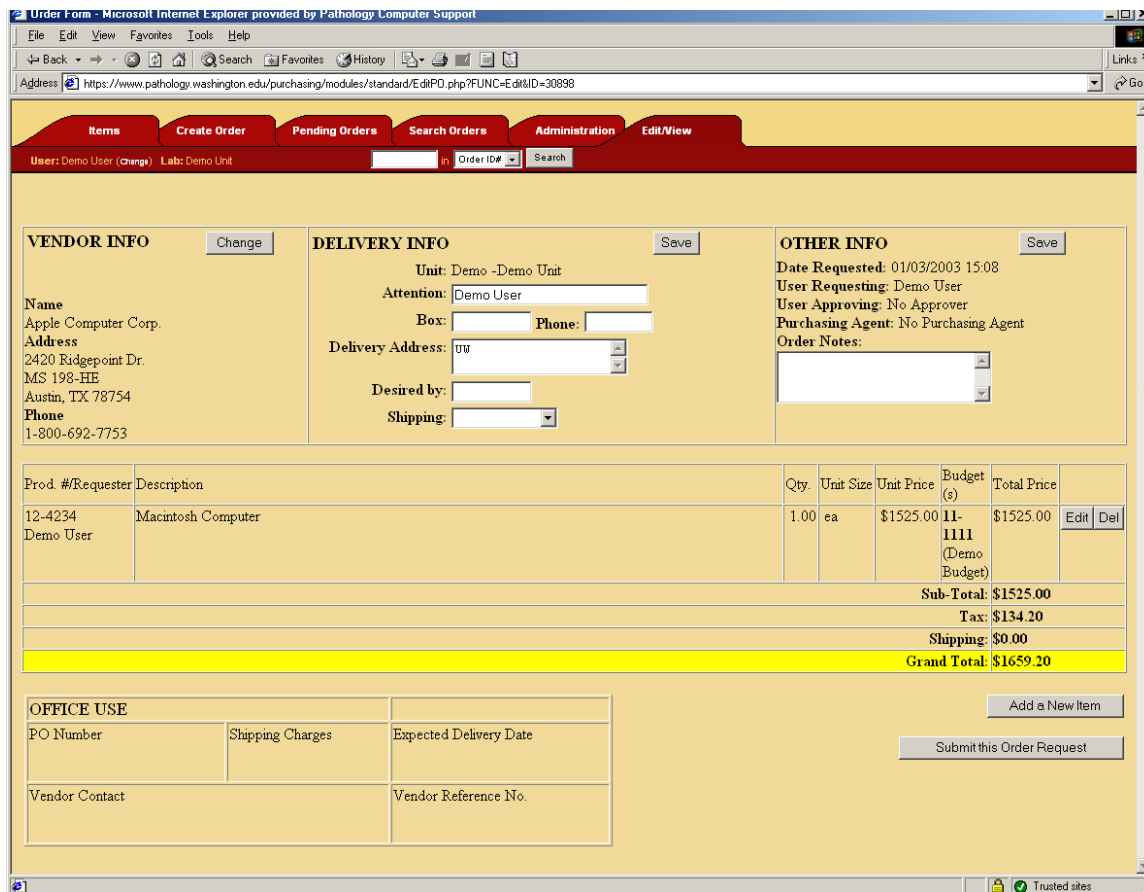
Order Form - Microsoft Internet Explorer provided by Pathology Computer Support

File Edit View Favorites Tools Help

Back Search Favorites History

Links

Address https://www.pathology.washington.edu/purchasing/modules/standard/EditPO.php?FUNC=Edit&ID=30898

Go

Items | Create Order | Pending Orders | Search Orders | Administration | Edit/View

User: Demo User (Change) Lab: Demo Unit

in Order ID# Search

VENDOR INFO Change

Name
Apple Computer Corp.
Address
2420 Ridgepoint Dr.
MS 198-HE
Austin, TX 78754
Phone
1-800-692-7753

DELIVERY INFO Save

Unit: Demo -Demo Unit
Attention: Demo User
Box: Phone:
Delivery Address: UW
Desired by:
Shipping:

OTHER INFO Save

Date Requested: 01/03/2003 15:08
User Requesting: Demo User
User Approving: No Approver
Purchasing Agent: No Purchasing Agent
Order Notes:

| Prod. #/Requester | Description | Qty. | Unit Size | Unit Price | Budget (s) | Total Price | |
|---|---|---|---|---|---|---|---|
| 12-4234 Demo User | Macintosh Computer | 1.00 | ea | \$1525.00 | 11-1111 (Demo Budget) | \$1525.00 | Edit Del |

Sub-Total: \$1525.00
Tax: \$134.20
Shipping: \$0.00
Grand Total: \$1659.20

| OFFICE USE | | |
|---|---|---|
| PO Number | Shipping Charges | Expected Delivery Date |
| Vendor Contact | | Vendor Reference No. |

Add a New Item

Submit this Order Request

Trusted sites